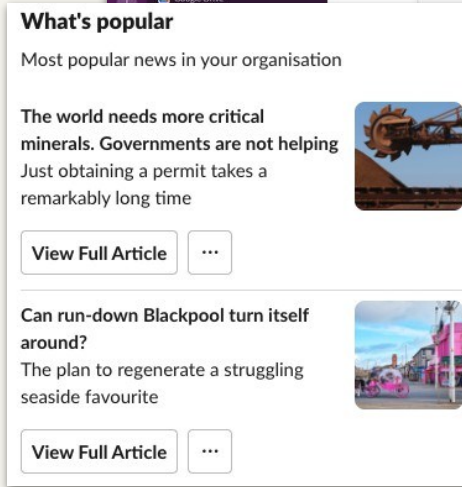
What's popular

Most popular news in your organisation

The world needs more critical minerals. Governments are not helping

Just obtaining a permit takes a remarkably long time

View Full Article ···

Can run-down Blackpool turn itself around?

The plan to regenerate a struggling seaside favourite

View Full Article ···